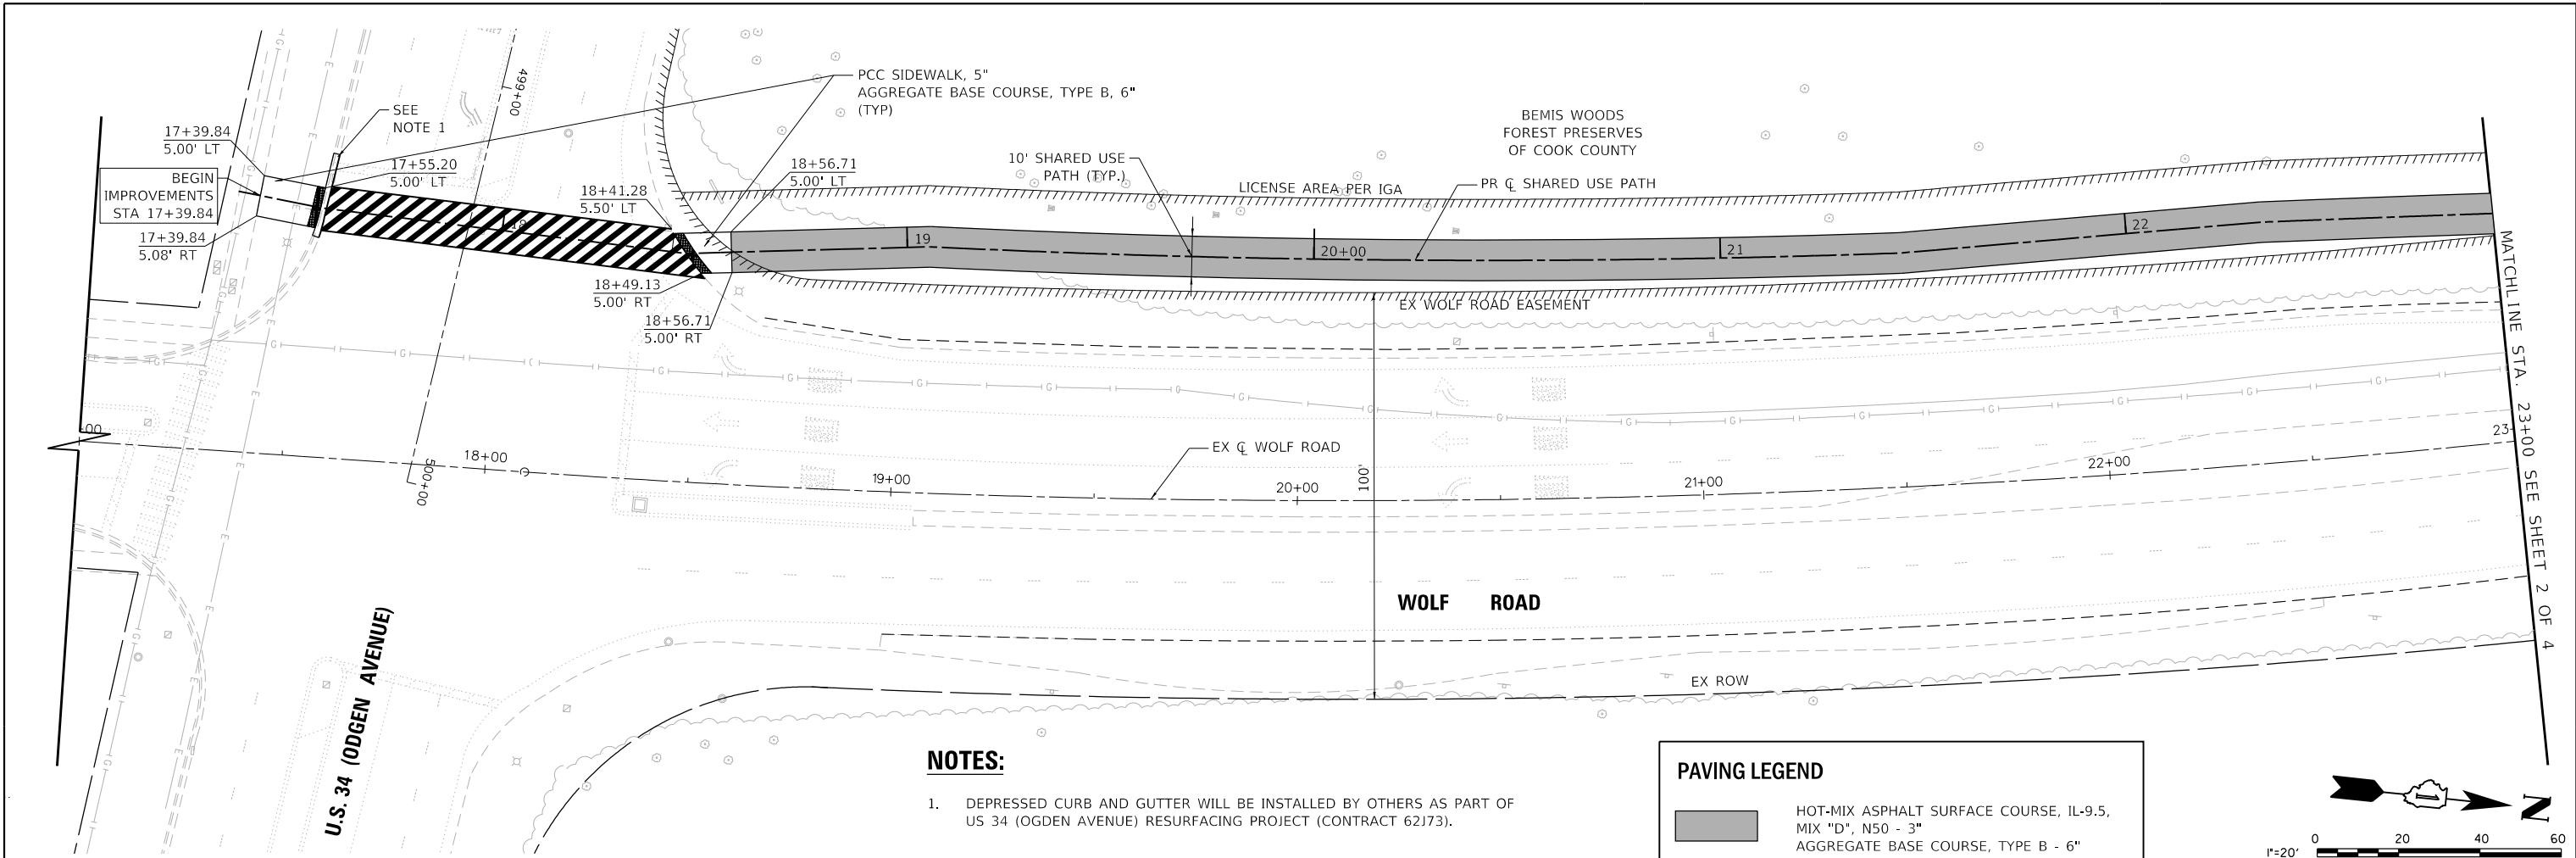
PCC SIDEWALK, 5"
AGGREGATE BASE COURSE, TYPE B, 6"
(TYP)

SEE
NOTE 1

17+39.84
5.00' LT

BEGIN
IMPROVEMENTS
STA 17+39.84

17+39.84
5.08' RT

17+55.20
5.00' LT

18+41.28
5.50' LT

18+56.71
5.00' LT

18+49.13
5.00' RT

18+56.71
5.00' RT

499+00

10' SHARED USE
PATH (TYP.)

LICENSE AREA PER IGA

BEMIS WOODS
FOREST PRESERVES
OF COOK COUNTY

PR ℄ SHARED USE PATH

19

20+00

21

22

EX WOLF ROAD EASEMENT

MATCHLINE STA. 23+00 SEE SHEET 2 OF 4

00

18+00

500+00

EX ℄ WOLF ROAD

19+00

20+00

100'

21+00

22+00

23

WOLF ROAD

U.S. 34 (ODGEN AVENUE)

EX ROW

NOTES:

1. DEPRESSED CURB AND GUTTER WILL BE INSTALLED BY OTHERS AS PART OF US 34 (OGDEN AVENUE) RESURFACING PROJECT (CONTRACT 62J73).

PAVING LEGEND

HOT-MIX ASPHALT SURFACE COURSE, IL-9.5, MIX "D", N50 - 3"
AGGREGATE BASE COURSE, TYPE B - 6"

N

1"=20'
0 20 40 60